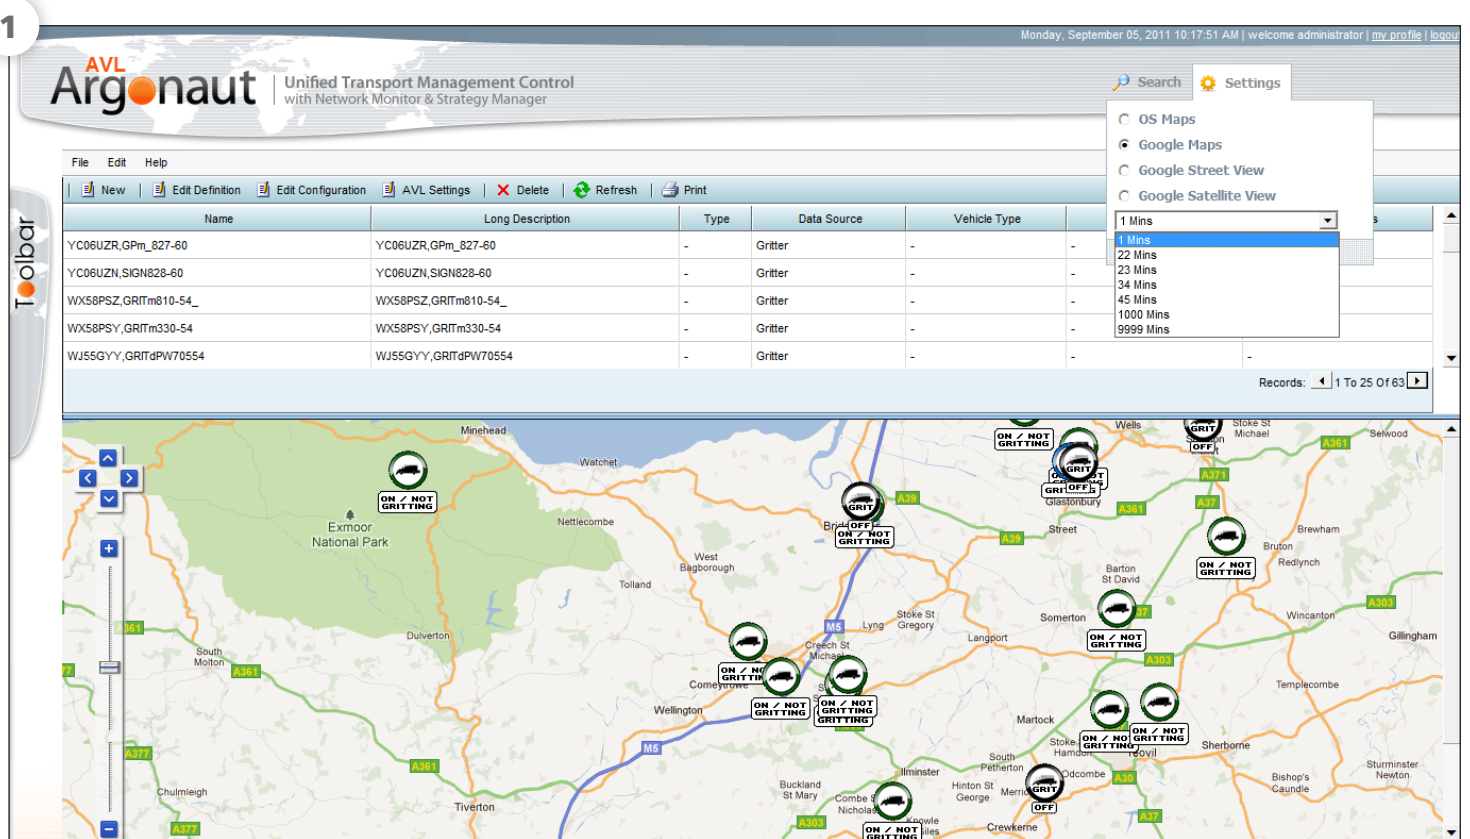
1

Monday, September 05, 2011 10:17:51 AM | welcome administrator | my profile | logou

AVL Argonaut | Unified Transport Management Control with Network Monitor & Strategy Manager

Search Settings

OS Maps
Google Maps
Google Street View
Google Satellite View

File Edit Help

New | Edit Definition | Edit Configuration | AVL Settings | Delete | Refresh | Print

Toolbar

| Name | Long Description | Type | Data Source | Vehicle Type | | |
|---|---|---|---|---|---|---|
| YC06UZR,GPm_827-60 | YC06UZR,GPm_827-60 | - | Gritter | - | - | |
| YC06UZN,SIGN828-60 | YC06UZN,SIGN828-60 | - | Gritter | - | - | |
| WX58PSZ,GRITm810-54_ | WX58PSZ,GRITm810-54_ | - | Gritter | - | - | |
| WX58PSY,GRITm330-54 | WX58PSY,GRITm330-54 | - | Gritter | - | - | |
| WJ55GYY,GRITdPW70554 | WJ55GYY,GRITdPW70554 | - | Gritter | - | - | - |

1 Mins
1 Mins
22 Mins
23 Mins
34 Mins
45 Mins
1000 Mins
9999 Mins

Records: 1 To 25 Of 63

Minehead Watchet Exmoor National Park Nettlecombe West Bagborough Tolland Dulverton South Molton Wellington Comeytrowe Creech St Michael Lyng Stoke St Gregory Langport Somerton Street Glastonbury Wells Stoke St Michael Selwood Brewham Bruton Redlynch Barton St David Wincanton Gillingham Templecombe Martock Stoke Hamdon Yeovil Sherborne South Petherton Odcombe Ilminster Hinton St George Merriott Crewkerne Buckland St Mary Combe St Nicholas Knowle Chulmleigh Tiverton Bishop's Caundle Sturminster Newton Bri

A39 A361 A371 A37 A303 A30 A377 M5

ON / NOT GRITTING
GRIT
OFF